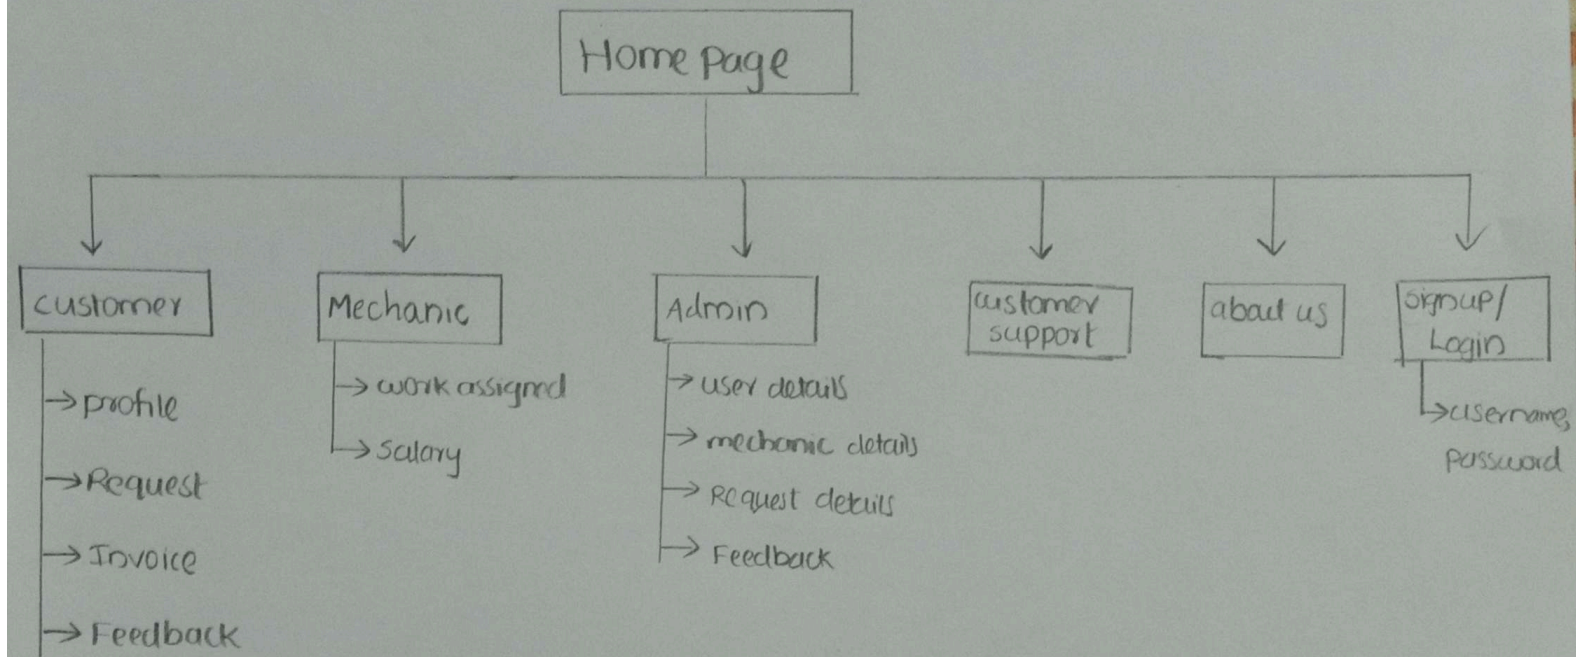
Home Page

customer
→ profile
→ Request
→ Invoice
→ Feedback

Mechanic
→ work assigned
→ Salary

Admin
→ user details
→ mechanic details
→ Request details
→ Feedback

customer support

about us

signup/ Login
→ username
Password